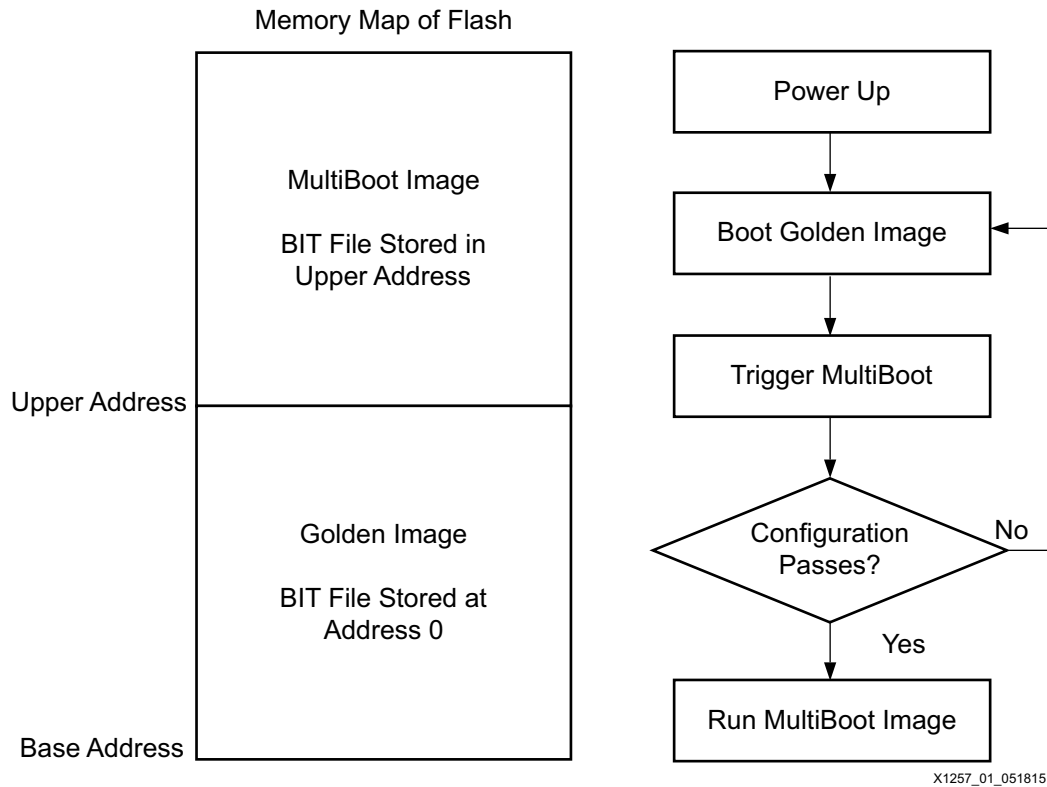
Memory Map of Flash

MultiBoot Image

BIT File Stored in Upper Address

Upper Address

Golden Image

BIT File Stored at Address 0

Base Address

Power Up

Boot Golden Image

Trigger MultiBoot

Configuration Passes?

No

Yes

Run MultiBoot Image

X1257_01_051815